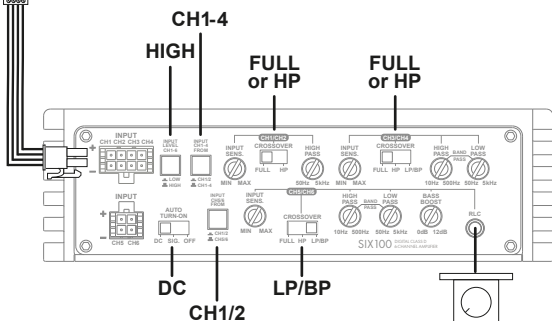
CH1-4

HIGH

FULL or HP

FULL or HP

INPUT
CH1 CH2 CH3 CH4

INPUT LEVEL CH1-4
LOW
HIGH

INPUT CH1-4 FROM
CH1/2
CH1-4

CH1/CH2
INPUT SENS.
MIN MAX
CROSSOVER
FULL HP
HIGH PASS
50Hz 5kHz

CH3/CH4
INPUT SENS.
MIN MAX
CROSSOVER
FULL HP LP/BP
HIGH PASS
10Hz 500Hz
BAND PASS
LOW PASS
50Hz 5kHz

CH5/CH6
INPUT
CH5 CH6

AUTO TURN-ON
DC SIG. OFF

INPUT CH5/6 FROM
CH1/2
CH5/6

INPUT SENS.
MIN MAX
CROSSOVER
FULL HP LP/BP
HIGH PASS
10Hz 500Hz
BAND PASS
LOW PASS
50Hz 5kHz
BASS BOOST
0dB 12dB

RLC

SIX100

DC

CH1/2

LP/BP